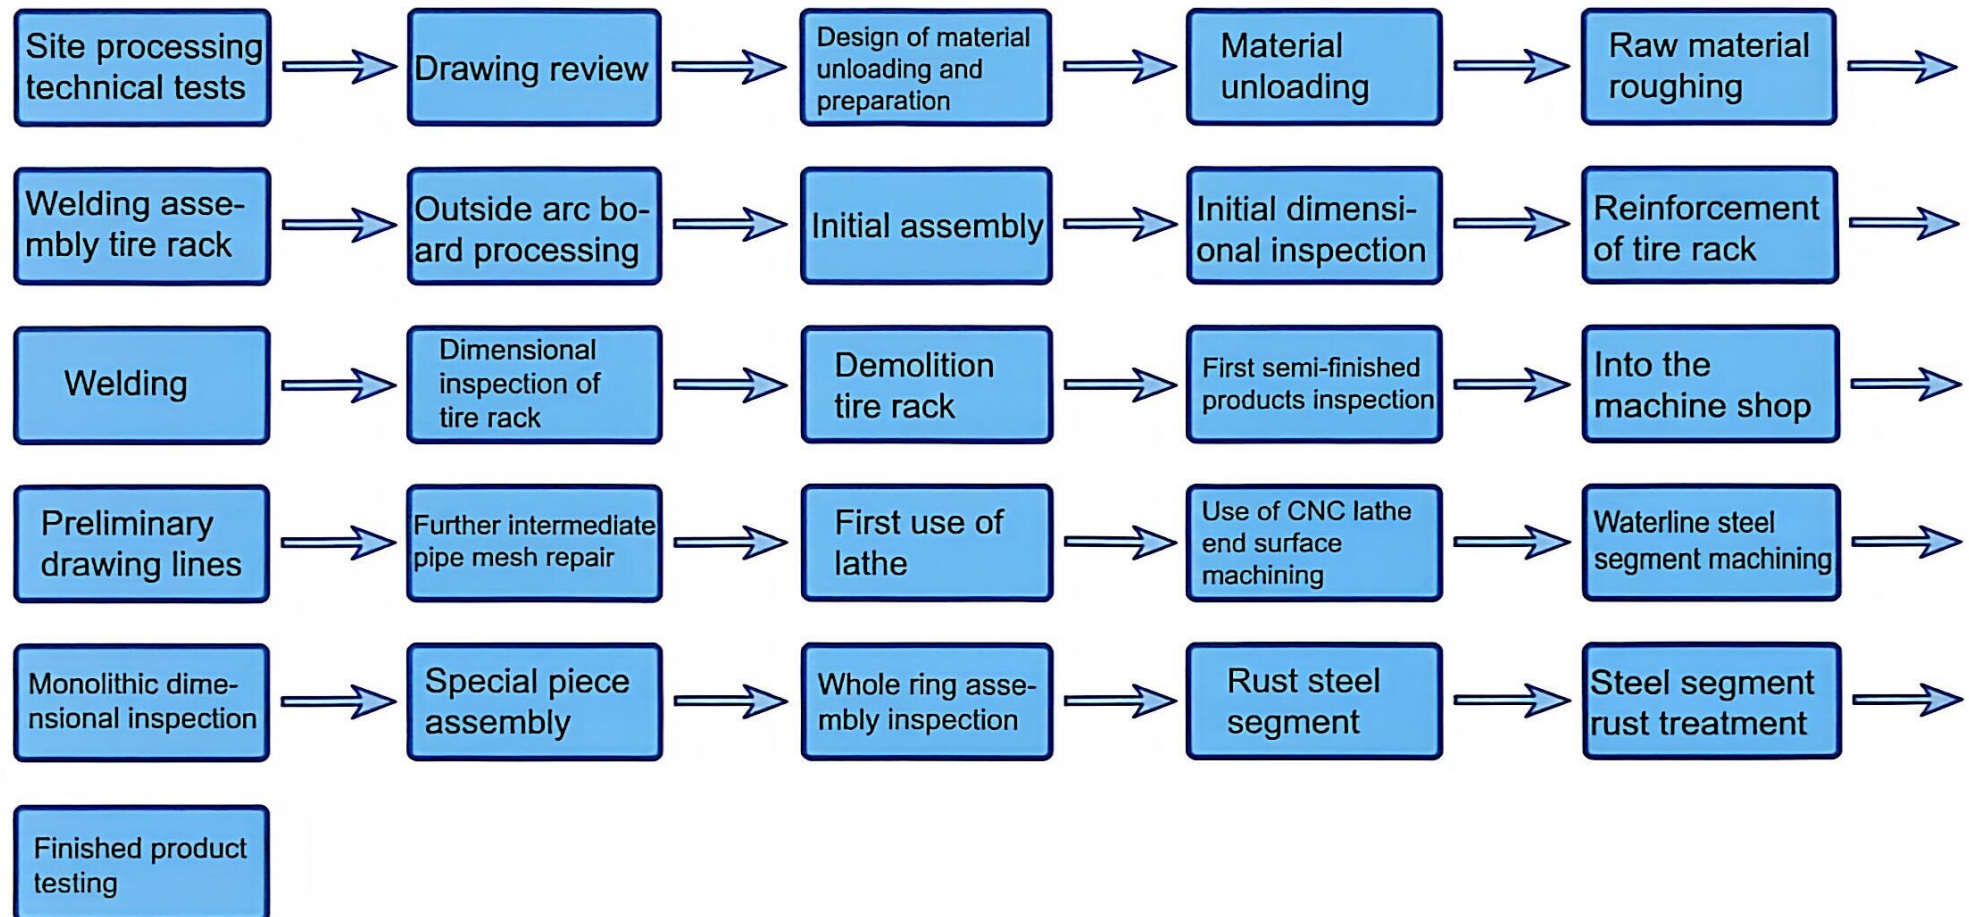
Site processing technical tests

Drawing review

Design of material unloading and preparation

Material unloading

Raw material roughing

Welding assembly tire rack

Outside arc board processing

Initial assembly

Initial dimensional inspection

Reinforcement of tire rack

Welding

Dimensional inspection of tire rack

Demolition tire rack

First semi-finished products inspection

Into the machine shop

Preliminary drawing lines

Further intermediate pipe mesh repair

First use of lathe

Use of CNC lathe end surface machining

Waterline steel segment machining

Monolithic dimensional inspection

Special piece assembly

Whole ring assembly inspection

Rust steel segment

Steel segment rust treatment

Finished product testing